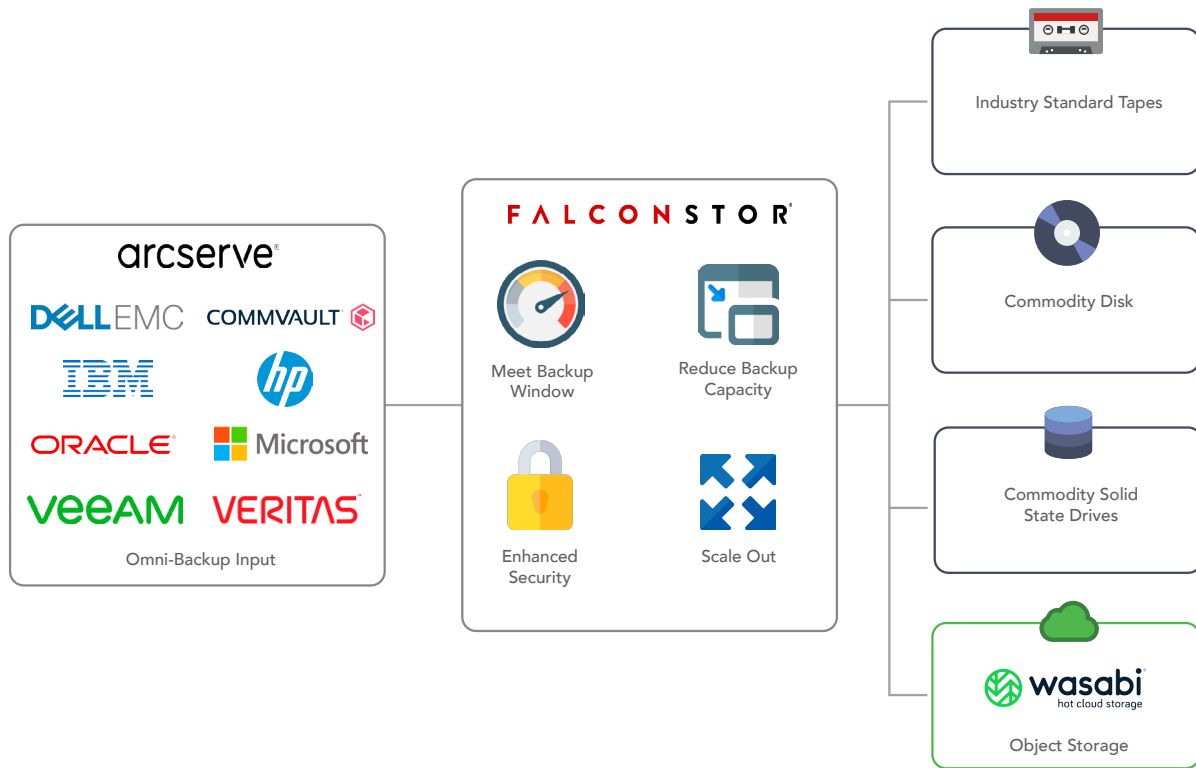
arcserve

DELL EMC

COMMVAULT

IBM

hp

ORACLE

Microsoft

veeam

VERITAS

Omni-Backup Input

FALCONSTOR

Meet Backup Window

Reduce Backup Capacity

Enhanced Security

Scale Out

Industry Standard Tapes

Commodity Disk

Commodity Solid State Drives

wasabi
hot cloud storage

Object Storage